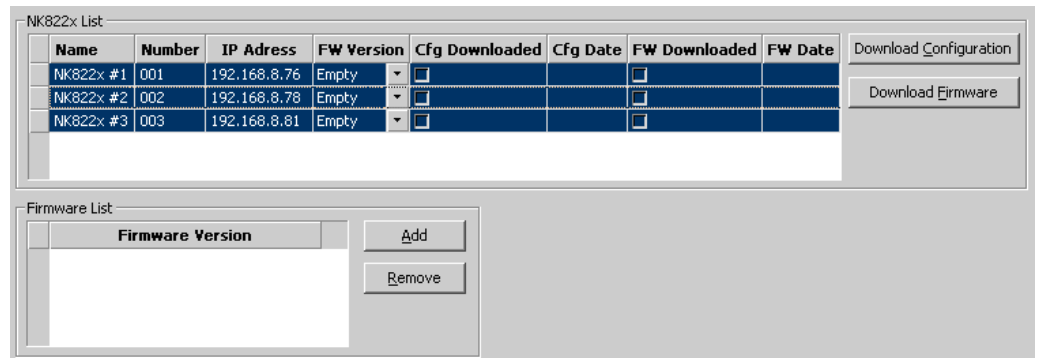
NK822x List

| Name | Number | IP Adress | FW Version | Cfg Downloaded | Cfg Date | FW Downloaded | FW Date |
|---|---|---|---|---|---|---|---|
| NK822x #1 | 001 | 192.168.8.76 | Empty | | | | |
| NK822x #2 | 002 | 192.168.8.78 | Empty | | | | |
| NK822x #3 | 003 | 192.168.8.81 | Empty | | | | |

Download Configuration

Download Firmware

Firmware List

| Firmware Version |
|---|

Add

Remove